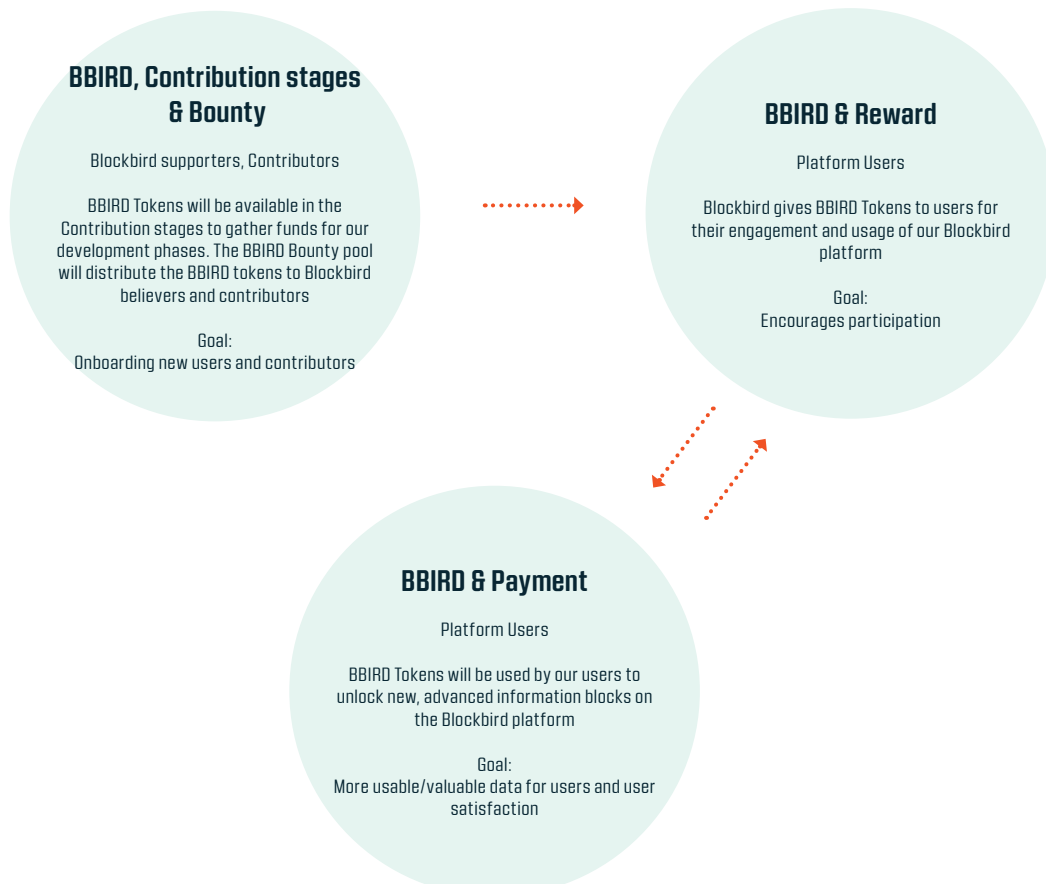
BBIRD, Contribution stages & Bounty

Blockbird supporters, Contributors

BBIRD Tokens will be available in the Contribution stages to gather funds for our development phases. The BBIRD Bounty pool will distribute the BBIRD tokens to Blockbird believers and contributors

Goal:
Onboarding new users and contributors

BBIRD & Reward

Platform Users

Blockbird gives BBIRD Tokens to users for their engagement and usage of our Blockbird platform

Goal:
Encourages participation

BBIRD & Payment

Platform Users

BBIRD Tokens will be used by our users to unlock new, advanced information blocks on the Blockbird platform

Goal:
More usable/valuable data for users and user satisfaction